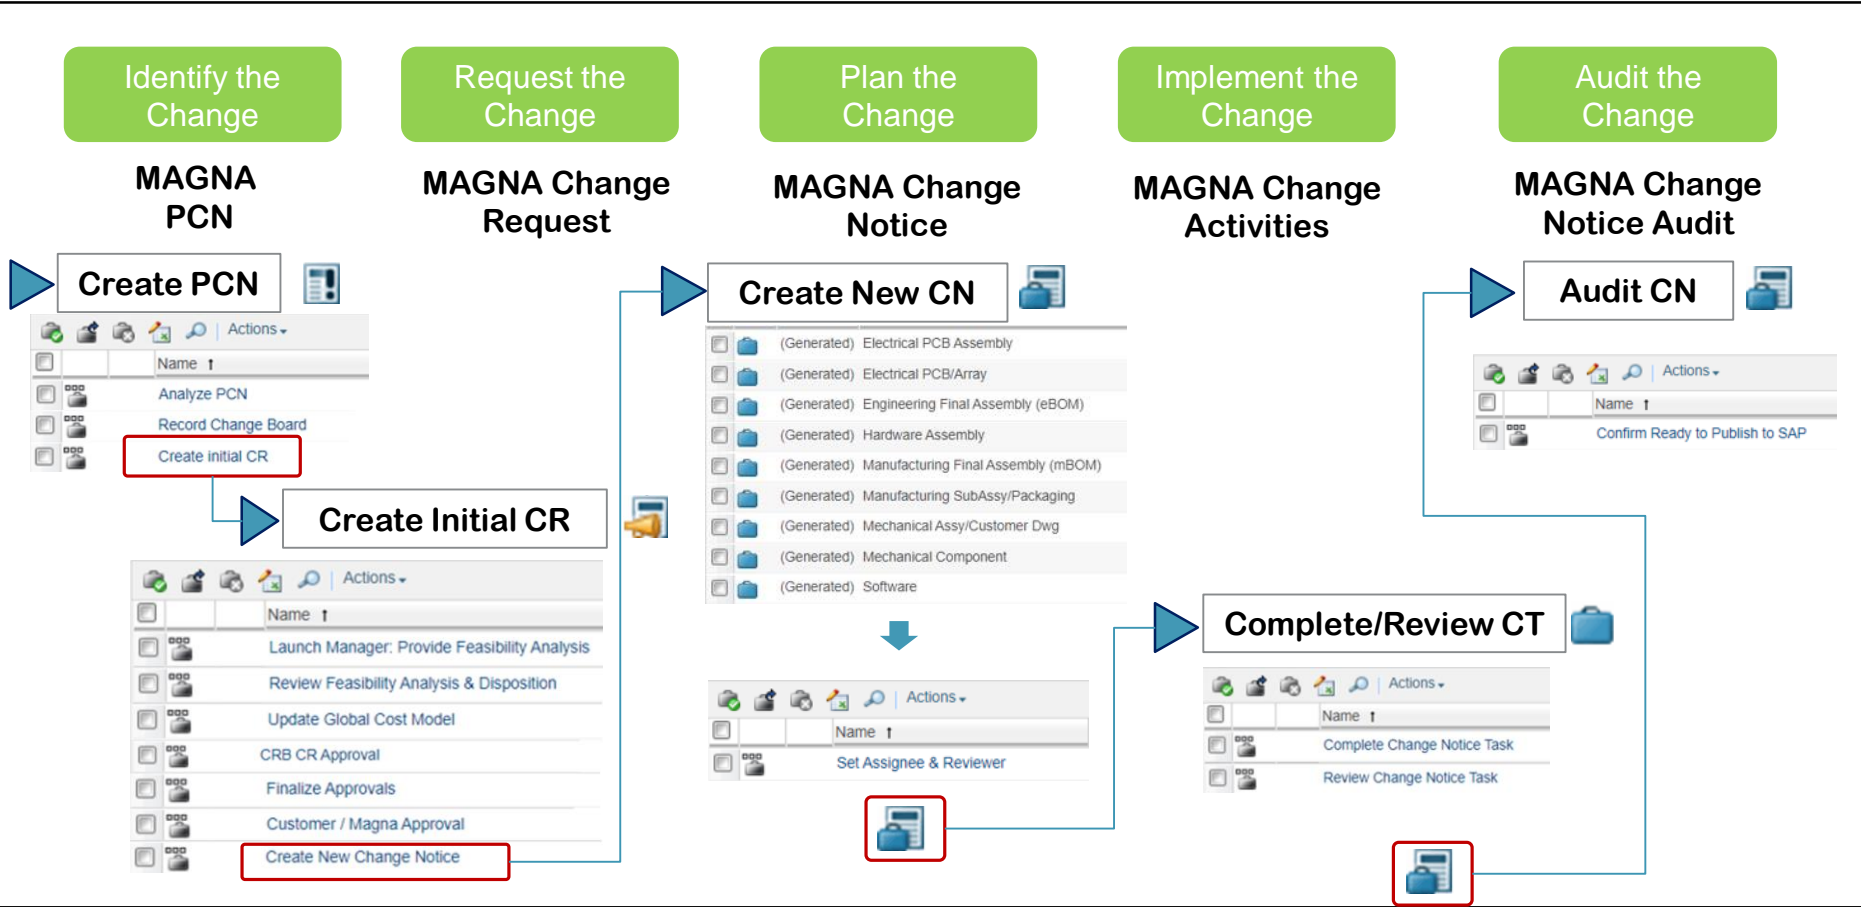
Identify the Change

Request the Change

Plan the Change

Implement the Change

Audit the Change

MAGNA PCN

MAGNA Change Request

MAGNA Change Notice

MAGNA Change Activities

MAGNA Change Notice Audit

Create PCN

Actions

Name

Analyze PCN

Record Change Board

Create initial CR

Create Initial CR

Actions

Name

Launch Manager: Provide Feasibility Analysis

Review Feasibility Analysis & Disposition

Update Global Cost Model

CRB CR Approval

Finalize Approvals

Customer / Magna Approval

Create New Change Notice

Create New CN

(Generated) Electrical PCB Assembly

(Generated) Electrical PCB/Array

(Generated) Engineering Final Assembly (eBOM)

(Generated) Hardware Assembly

(Generated) Manufacturing Final Assembly (mBOM)

(Generated) Manufacturing SubAssy/Packaging

(Generated) Mechanical Assy/Customer Dwg

(Generated) Mechanical Component

(Generated) Software

Actions

Name

Set Assignee & Reviewer

Complete/Review CT

Actions

Name

Complete Change Notice Task

Review Change Notice Task

Audit CN

Actions

Name

Confirm Ready to Publish to SAP